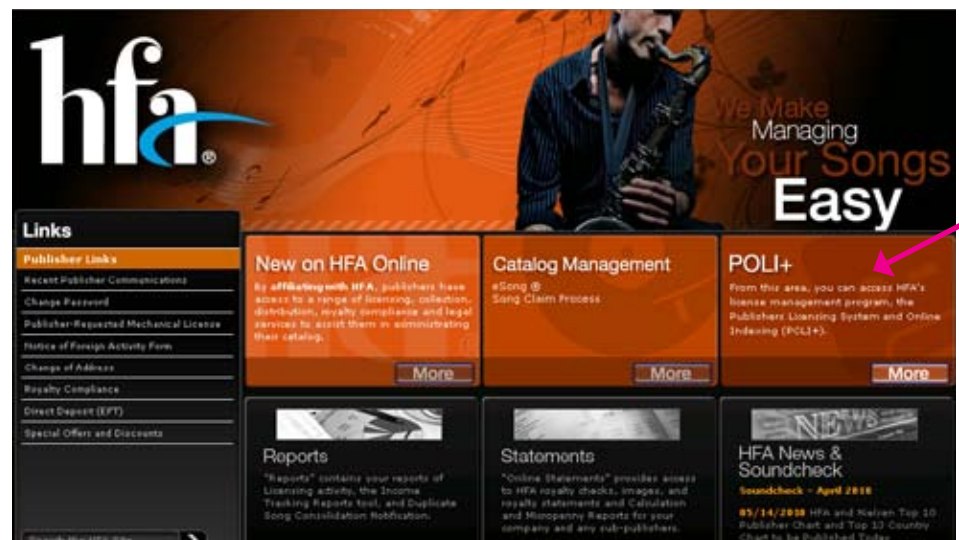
hfa®

We Make Managing Your Songs Easy

Links

Publisher Links
Recent Publisher Communications
Change Password
Publisher-Requested Mechanical License
Notice of Foreign Activity Form
Change of Address
Royalty Compliance
Direct Deposit (EFT)
Special Offers and Discounts

New on HFA Online

By affiliating with HFA, publishers have access to a range of licensing, collection, distribution, royalty compliance and legal services to assist them in administrating their catalog.

More

Catalog Management

eSong ®
Song Claim Process

More

POLI+

From this area, you can access HFA's license management program, the Publishers Licensing System and Online Indexing (POLI+).

More

Reports

"Reports" contains your reports of licensing activity, the Income Tracking Reports tool, and Duplicate Song Consolidation Notification.

Statements

"Online Statements" provides access to HFA royalty checks, images, and royalty statements and Calculation and Micropany Reports for your company and any sub-publishers.

NEWS

HFA News & Soundcheck

Soundcheck - April 2010

05/14/2010 HFA and Nielsen Top 10 Publisher Chart and Top 10 Country Chart to be Published Today

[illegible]